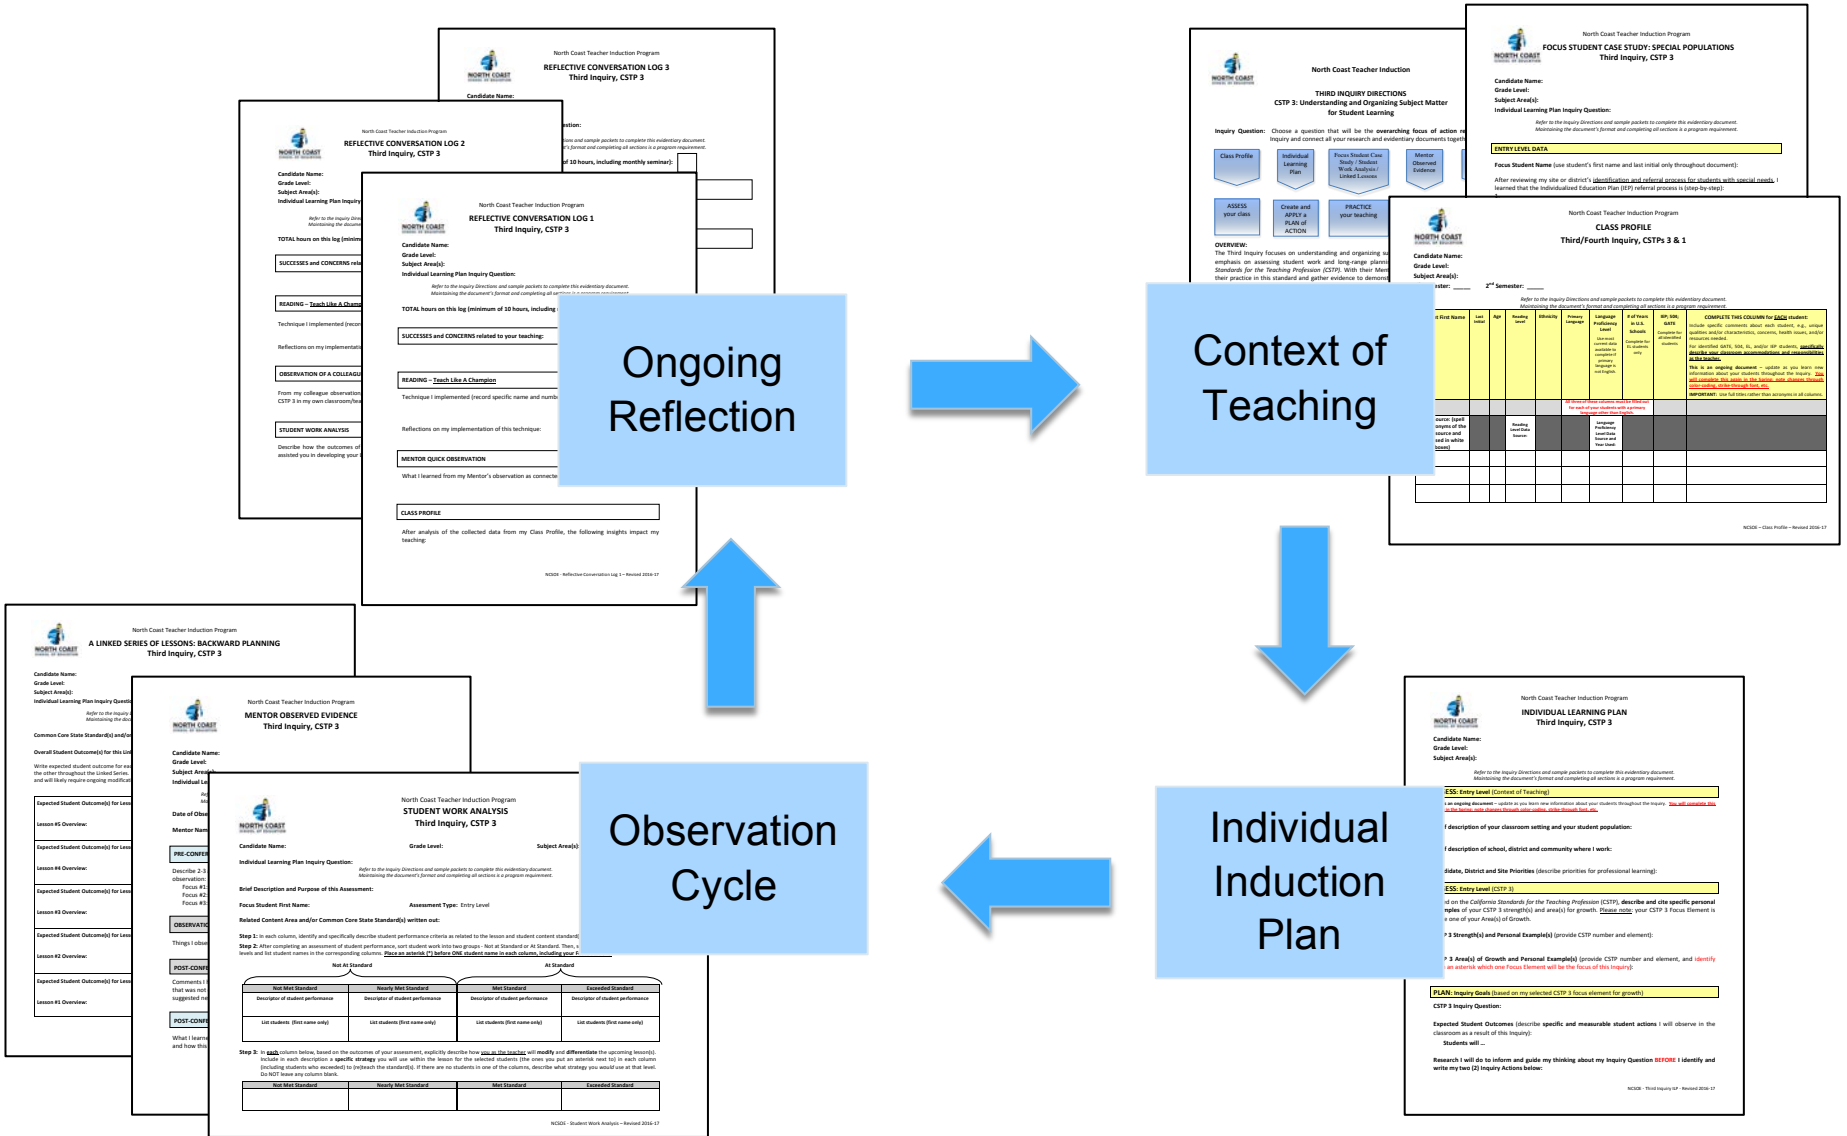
North Coast Teacher Induction Program
REFLECTIVE CONVERSATION LOG 3
Third Inquiry, CSTP 3

North Coast Teacher Induction Program
REFLECTIVE CONVERSATION LOG 2
Third Inquiry, CSTP 3

North Coast Teacher Induction Program
REFLECTIVE CONVERSATION LOG 1
Third Inquiry, CSTP 3

Candidate Name:
Grade Level:
Subject Area(s):
Individual Learning Plan Inquiry Question:

Refer to the Inquiry Directions and sample packets to complete this evidentiary document.
Maintaining the document's format and completing all sections is a program requirement.

TOTAL hours on this log (minimum of 10 hours, including

SUCCESSES and CONCERNS related to your teaching:

READING – Teach Like A Champion

Technique I implemented (record specific name and numb

Reflections on my implementation of this technique:

MENTOR QUICK OBSERVATION

What I learned from my Mentor's observation as connecte

CLASS PROFILE

After analysis of the collected data from my Class Profile, the following insights impact my teaching:

NCSOE - Reflective Conversation Log 1 – Revised 2016-17

Ongoing Reflection

Context of Teaching

North Coast Teacher Induction

THIRD INQUIRY DIRECTIONS
CSTP 3: Understanding and Organizing Subject Matter for Student Learning

Inquiry Question: Choose a question that will be the overarching focus of action re inquiry and connect all your research and evidentiary documents togeth

Class Profile
Individual Learning Plan
Focus Student Case Study / Student Work Analysis / Linked Lessons
Mentor Observed Evidence
ASSESS your class
Create and APPLY a PLAN of ACTION
PRACTICE your teaching

OVERVIEW:
The Third Inquiry focuses on understanding and organizing su emphasis on assessing student work and long-range planni Standards for the Teaching Profession (CSTP). With their Men their practice in this standard and gather evidence to demonst

North Coast Teacher Induction Program
FOCUS STUDENT CASE STUDY: SPECIAL POPULATIONS
Third Inquiry, CSTP 3

Candidate Name:
Grade Level:
Subject Area(s):
Individual Learning Plan Inquiry Question:

ENTRY LEVEL DATA

Focus Student Name (use student's first name and last initial only throughout document):

After reviewing my site or district's identification and referral process for students with special needs, I learned that the Individualized Education Plan (IEP) referral process is (step-by-step):

North Coast Teacher Induction Program
CLASS PROFILE
Third/Fourth Inquiry, CSTPs 3 & 1

Candidate Name:
Grade Level:
Subject Area(s):
ester: ____ 2nd Semester: ____

Refer to the Inquiry Directions and sample packets to complete this evidentiary document.
Maintaining the document's format and completing all sections is a program requirement.

| t First Name | Last Initial | Age | Reading Level | Ethnicity | Primary Language | Language Proficiency Level | # of Years in U.S. Schools | IEP, 504, GATE | COMPLETE THIS COLUMN for EACH student |
|---|---|---|---|---|---|---|---|---|---|
| ource: (spell onyms of the source and sed in white boxes) | | | Reading Level Data Source: | | | Language Proficiency Level Data Source and Year Used: | | | |

NCSOE – Class Profile – Revised 2016-17

North Coast Teacher Induction Program
INDIVIDUAL LEARNING PLAN
Third Inquiry, CSTP 3

Candidate Name:
Grade Level:
Subject Area(s):

Refer to the Inquiry Directions and sample packets to complete this evidentiary document.
Maintaining the document's format and completing all sections is a program requirement.

ESS: Entry Level (Context of Teaching)
f description of your classroom setting and your student population:
f description of school, district and community where I work:
didate, District and Site Priorities (describe priorities for professional learning):
ESS: Entry Level (CSTP 3)
P 3 Strength(s) and Personal Example(s) (provide CSTP number and element):
P 3 Area(s) of Growth and Personal Example(s)
PLAN: Inquiry Goals (based on my selected CSTP 3 focus element for growth)
CSTP 3 Inquiry Question:
Expected Student Outcomes (describe specific and measurable student actions I will observe in the classroom as a result of this Inquiry):
Students will ...
Research I will do to inform and guide my thinking about my Inquiry Question BEFORE I identify and write my two (2) Inquiry Actions below:

NCSOE – Third Inquiry ILP – Revised 2016-17

Individual Induction Plan

Observation Cycle

North Coast Teacher Induction Program
A LINKED SERIES OF LESSONS: BACKWARD PLANNING
Third Inquiry, CSTP 3

Candidate Name:
Grade Level:
Subject Area(s):
Individual Learning Plan Inquiry Questio

Common Core State Standard(s) and/or
Overall Student Outcome(s) for this Lin
Expected Student Outcome(s) for Less
Lesson #5 Overview:
Lesson #4 Overview:
Lesson #3 Overview:
Lesson #2 Overview:
Lesson #1 Overview:

North Coast Teacher Induction Program
MENTOR OBSERVED EVIDENCE
Third Inquiry, CSTP 3

Candidate Name:
Grade Level:
Subject Area(s):
Date of Obse
Mentor Nam
PRE-CONFER
OBSERVATIO
POST-CONFE
POST-CONFE

North Coast Teacher Induction Program
STUDENT WORK ANALYSIS
Third Inquiry, CSTP 3

Candidate Name: Grade Level: Subject Area(s):
Individual Learning Plan Inquiry Question:
Brief Description and Purpose of this Assessment:
Focus Student First Name: Assessment Type: Entry Level
Related Content Area and/or Common Core State Standard(s) written out:
Step 1: In each column, identify and specifically describe student performance criteria as related to the lesson and student content standard
Step 2: After completing an assessment of student performance, sort student work into two groups - Not at Standard or At Standard.

| Not Met Standard | Nearly Met Standard | Met Standard | Exceeded Standard |
|---|---|---|---|
| Descriptor of student performance | Descriptor of student performance | Descriptor of student performance | Descriptor of student performance |
| List students (first name only) | List students (first name only) | List students (first name only) | List students (first name only) |

Step 3: In each column below, based on the outcomes of your assessment, explicitly describe how you as the teacher will modify and differentiate the upcoming lesson(s).

| Not Met Standard | Nearly Met Standard | Met Standard | Exceeded Standard |
|---|---|---|---|
| | | | |

NCSOE - Student Work Analysis – Revised 2016-17